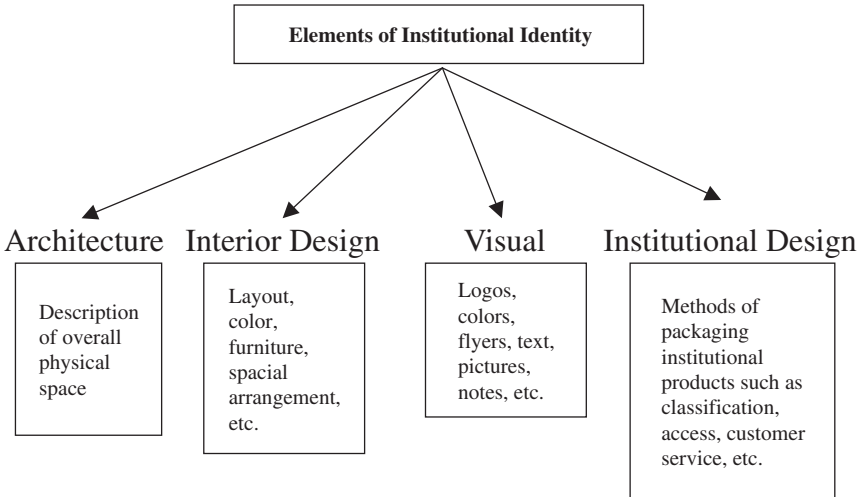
Elements of Institutional Identity

Architecture

Description of overall physical space

Interior Design

Layout, color, furniture, spacial arrangement, etc.

Visual

Logos, colors, flyers, text, pictures, notes, etc.

Institutional Design

Methods of packaging institutional products such as classification, access, customer service, etc.